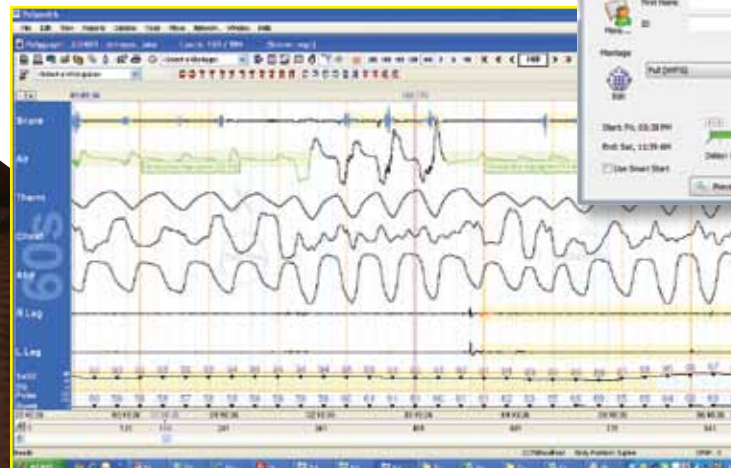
Polysmith

File Edit View Reports Options Tools Filters Network Window Help

Snore

Air

Therm

Chest

Abd

R Leg

L Leg

SaO2

Pulse

60s

First Name

ID

Montage

Full (MPSG)

Start: Fri, 03:28 PM

End: Sat, 11:59 AM

Use Smart Start

Ready